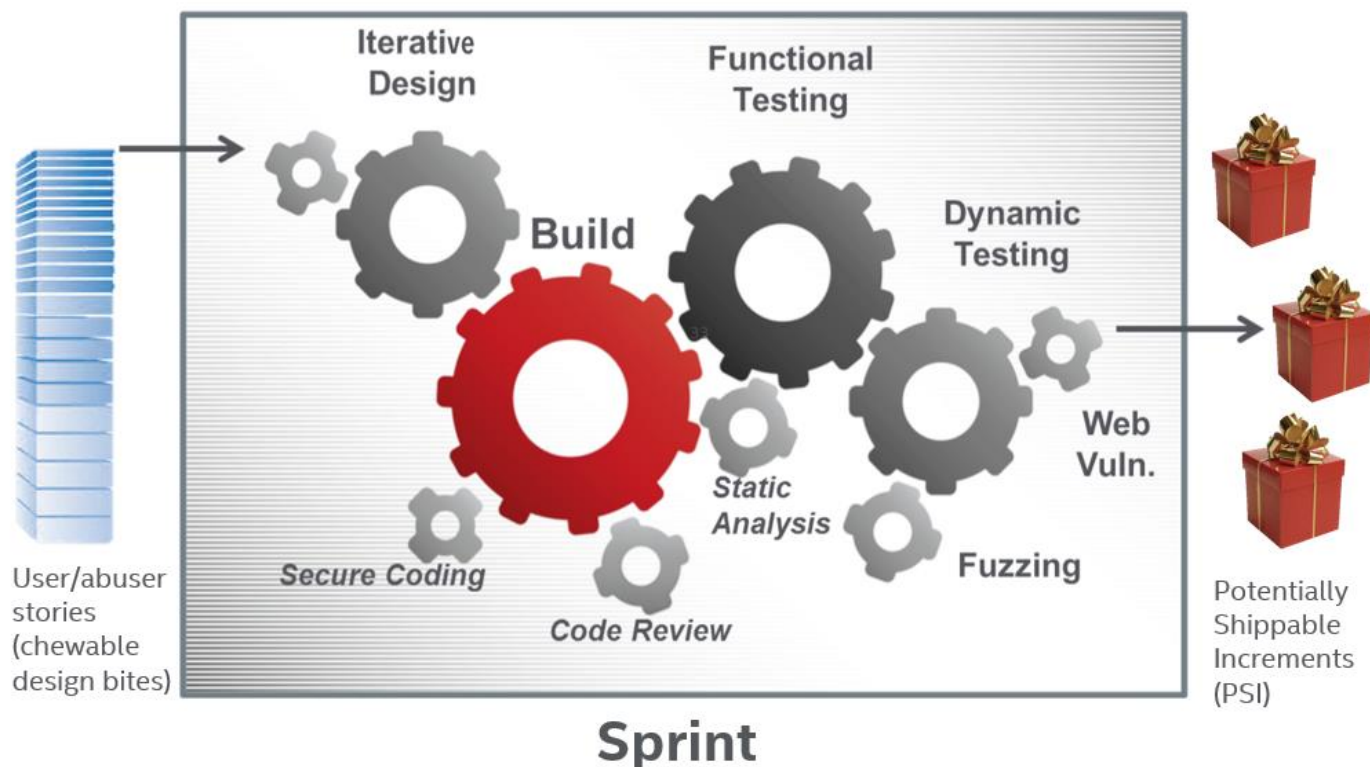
Iterative Design

Functional Testing

Build

Dynamic Testing

Web Vuln.

Static Analysis

Secure Coding

Code Review

Fuzzing

User/abuser stories (chewable design bites)

Potentially Shippable Increments (PSI)

Sprint